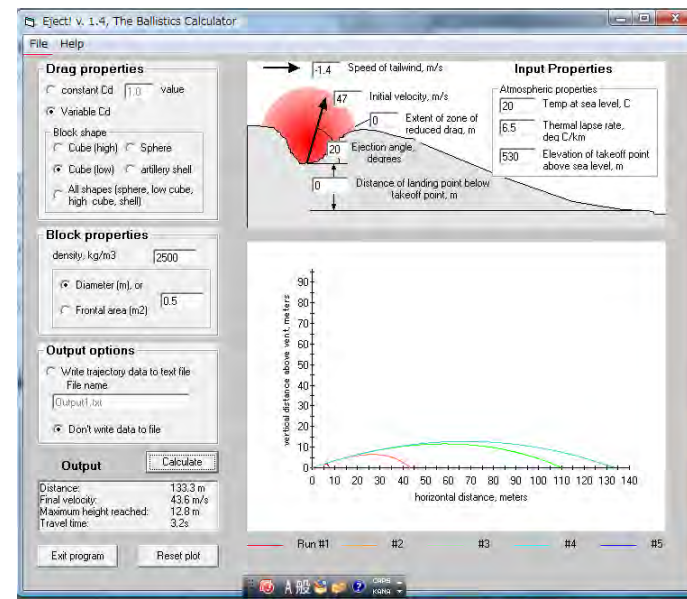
Eject! v. 1.4, The Ballistics Calculator

File Help

Drag properties
constant Cd 1.0 value
Variable Cd
Block shape
Cube (high) Sphere
Cube (low) artillery shell
All shapes (sphere, low cube, high cube, shell)

Block properties
density, kg/m3 2500
Diameter (m), or
0.5
Frontal area (m2)

Output options
Write trajectory data to text file
File name.
Output1.txt
Don't write data to file

Output
Calculate

Distance: 133.3 m
Final velocity: 43.6 m/s
Maximum height reached: 12.8 m
Travel time: 3.2s

Exit program Reset plot

-1.4 Speed of tailwind, m/s
47 Initial velocity, m/s
0 Extent of zone of reduced drag, m
20 Ejection angle, degrees
0 Distance of landing point below takeoff point, m

Input Properties
Atmospheric properties
20 Temp at sea level, C
6.5 Thermal lapse rate, deg C/km
530 Elevation of takeoff point above sea level, m

vertical distance above vent, meters
90
80
70
60
50
40
30
20
10
0
0 10 20 30 40 50 60 70 80 90 100 110 120 130 140
horizontal distance, meters

Run #1 #2 #3 #4 #5

A 般 CAPS KANA